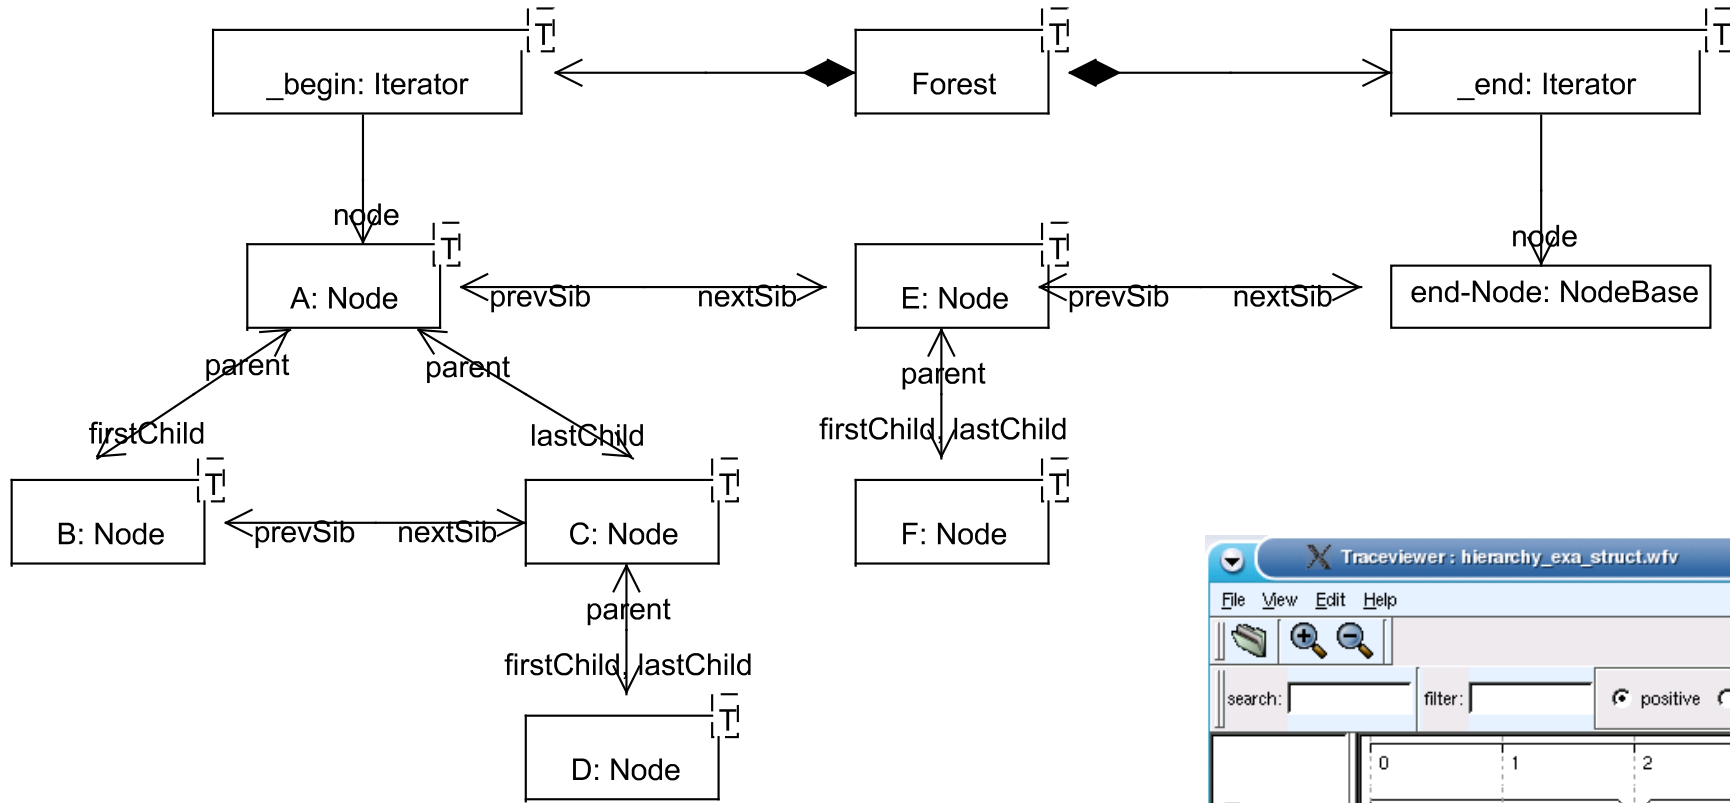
T
_begin: Iterator

T
Forest

T
_end: Iterator

node

T
A: Node

prevSib nextSib

T
E: Node

prevSib nextSib

node

end-Node: NodeBase

parent

parent

parent

firstChild

lastChild

firstChild, lastChild

T
B: Node

prevSib nextSib

T
C: Node

T
F: Node

parent

firstChild, lastChild

T
D: Node

Traceviewer : hierarchy_exa_struct.wfv

File View Edit Help

search:

filter:

positive

0 1 2